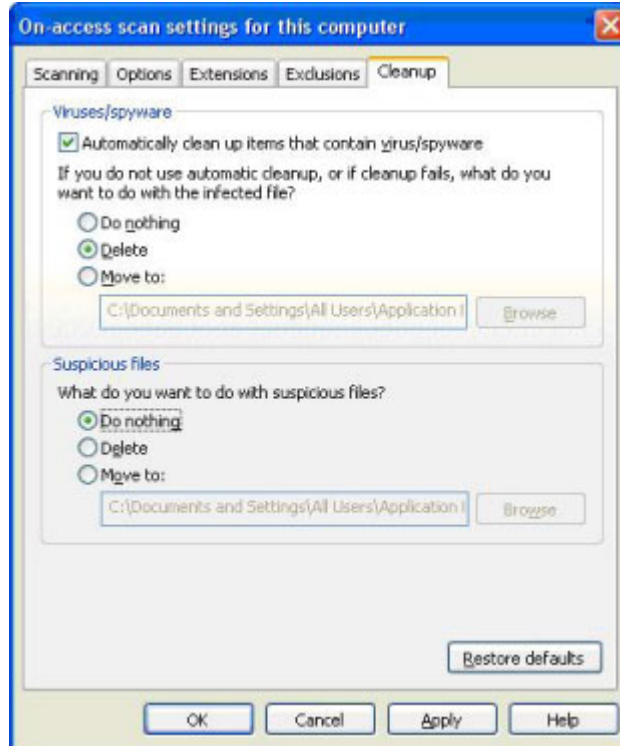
On-access scan settings for this computer

Scanning | Options | Extensions | Exclusions | Cleanup

Viruses/spyware

Automatically clean up items that contain virus/spyware

If you do not use automatic cleanup, or if cleanup fails, what do you want to do with the infected file?

Do nothing

Delete

Move to:

C:\Documents and Settings\All Users\Application I

Browse

Suspicious files

What do you want to do with suspicious files?

Do nothing

Delete

Move to:

C:\Documents and Settings\All Users\Application I

Browse

Restore defaults

OK

Cancel

Apply

Help